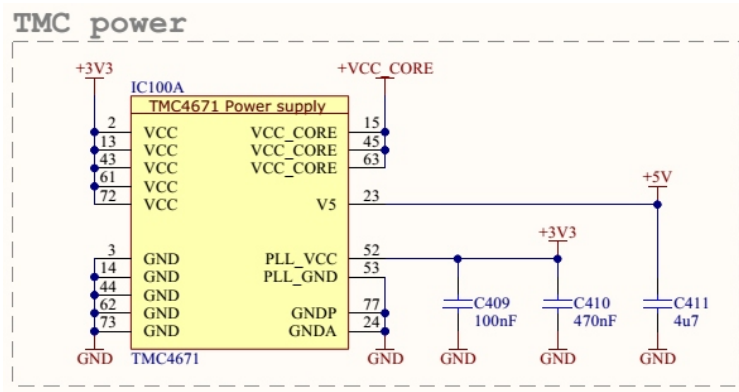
TMC power

+3V3

+VCC_CORE

IC100A

TMC4671 Power supply

2 VCC
13 VCC
43 VCC
61 VCC
72 VCC

VCC_CORE 15
VCC_CORE 45
VCC_CORE 63

V5 23

+5V

+3V3

3 GND
14 GND
44 GND
62 GND
73 GND

PLL_VCC 52
PLL_GND 53

GNDP 77
GNDA 24

C409
100nF

C410
470nF

C411
4u7

TMC4671

GND

GND

GND

GND

GND